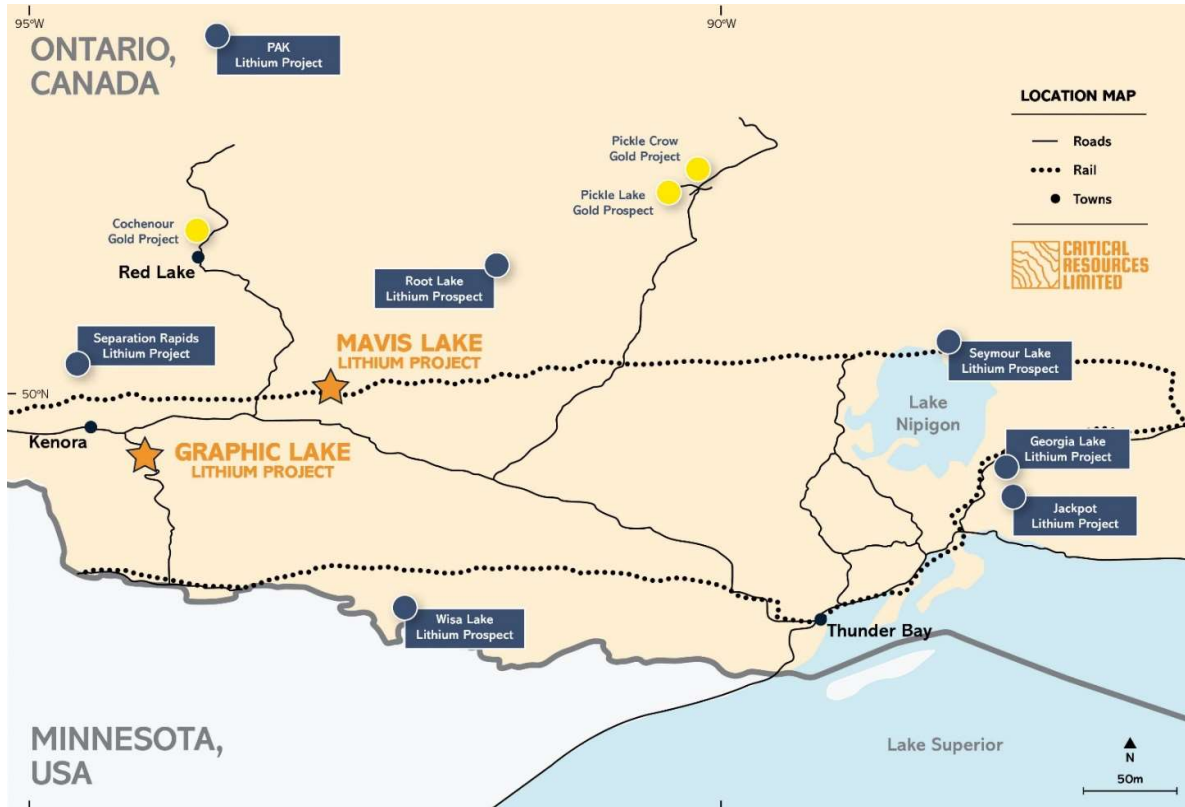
95°W

90°W

ONTARIO, CANADA

PAK
Lithium Project

LOCATION MAP

Roads

Rail

Towns

Pickle Crow
Gold Project

Pickle Lake
Gold Prospect

Cochenour
Gold Project

Red Lake

Root Lake
Lithium Prospect

CRITICAL RESOURCES LIMITED

Separation Rapids
Lithium Project

MAVIS LAKE
LITHIUM PROJECT

Seymour Lake
Lithium Prospect

50°N

Lake Nipigon

Kenora

GRAPHIC LAKE
LITHIUM PROJECT

Georgia Lake
Lithium Project

Jackpot
Lithium Project

Wisa Lake
Lithium Prospect

Thunder Bay

MINNESOTA, USA

Lake Superior

N

50m